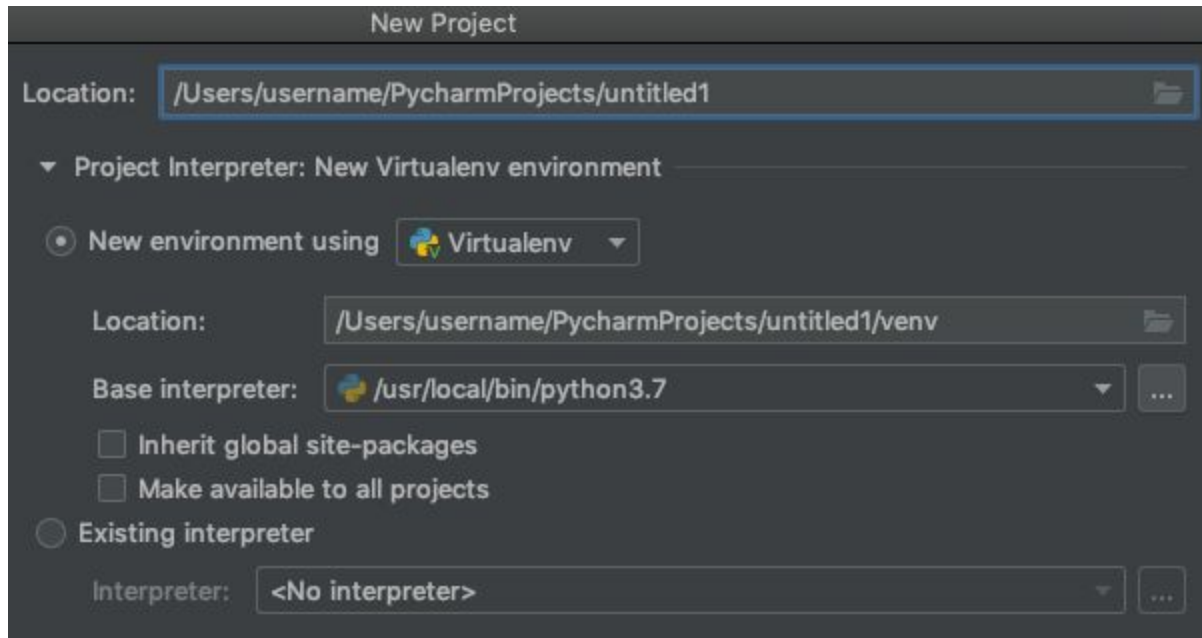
New Project

Location: /Users/username/PycharmProjects/untitled1

Project Interpreter: New Virtualenv environment

New environment using Virtualenv

Location: /Users/username/PycharmProjects/untitled1/venv

Base interpreter: /usr/local/bin/python3.7 ...

Inherit global site-packages

Make available to all projects

Existing interpreter

Interpreter: <No interpreter> ...